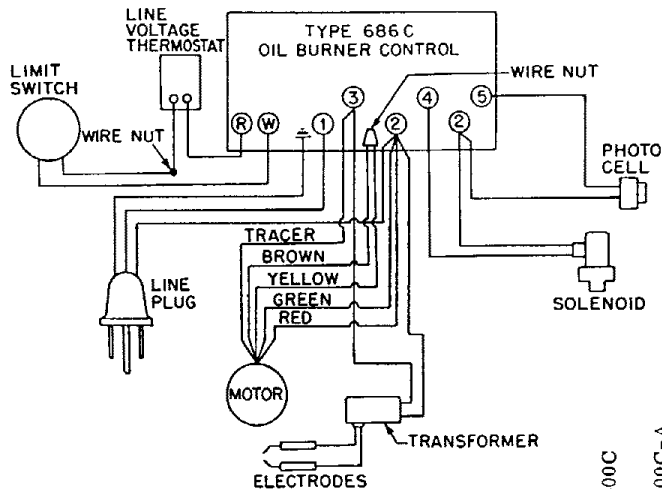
LINE VOLTAGE THERMOSTAT

TYPE 686C
OIL BURNER CONTROL

LIMIT SWITCH

WIRE NUT

WIRE NUT

R W 1 3 2 4 2 5

PHOTO CELL

TRACER
BROWN
YELLOW
GREEN
RED

LINE PLUG

SOLENOID

MOTOR

TRANSFORMER

ELECTRODES

00C

V-C00